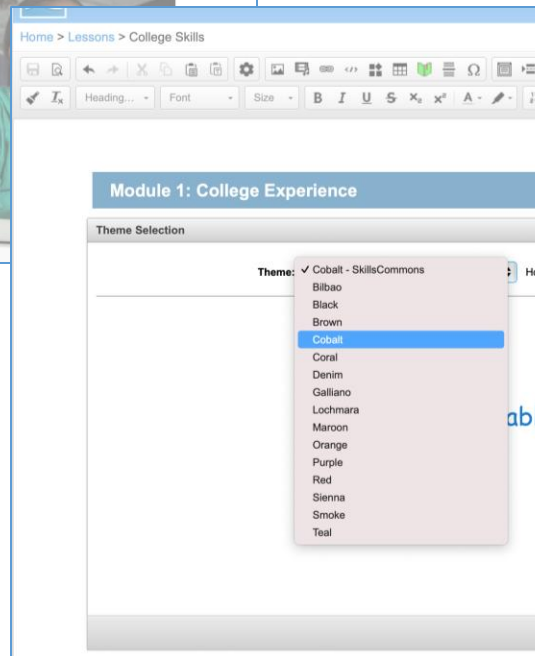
Home > Lessons > College Skills

Heading... Font Size B I U S $x_2$ $x^2$ A

Module 1: College Experience

Theme Selection

Theme: ✓ Cobalt - SkillsCommons
Bilbao
Black
Brown
Cobalt
Coral
Denim
Galliano
Lochmara
Maroon
Orange
Purple
Red
Sienna
Smoke
Teal

He

ab